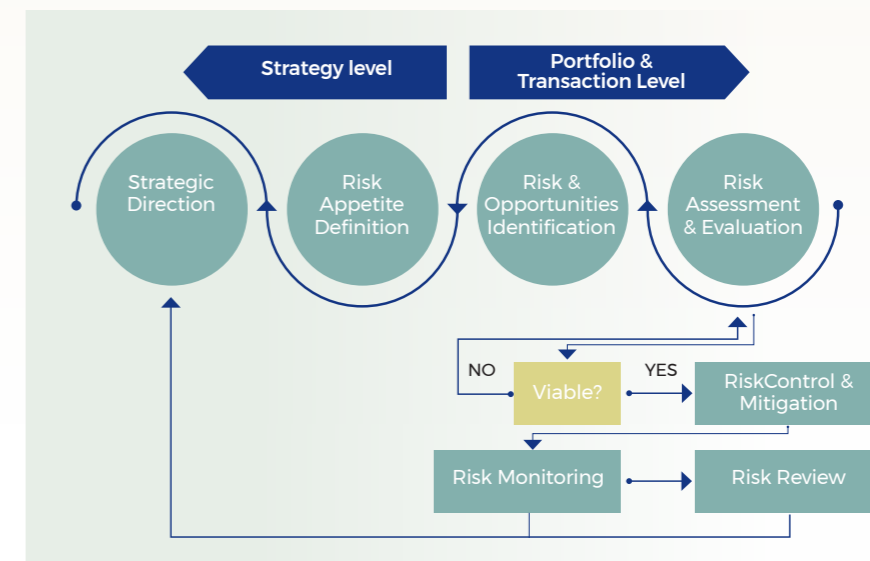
Strategy level

Portfolio & Transaction Level

Strategic Direction

Risk Appetite Definition

Risk & Opportunities Identification

Risk Assessment & Evaluation

NO

Viable?

YES

RiskControl & Mitigation

Risk Monitoring

Risk Review